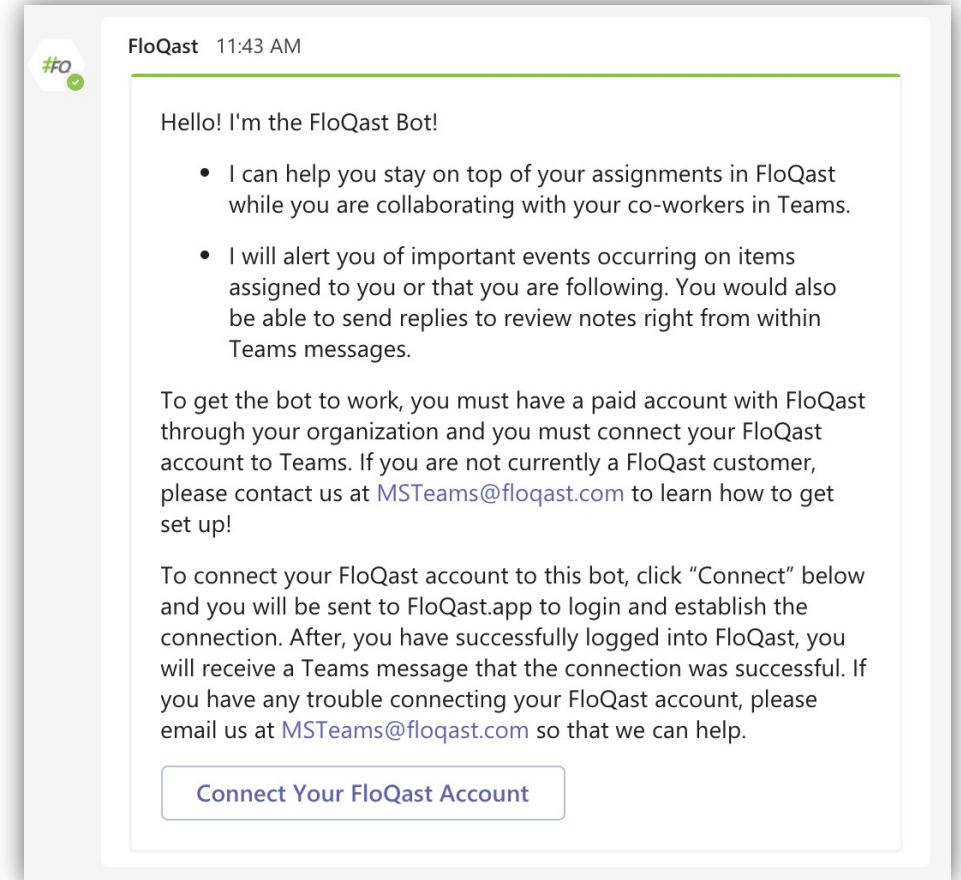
#FQ

FloQast 11:43 AM

Hello! I'm the FloQast Bot!

- I can help you stay on top of your assignments in FloQast while you are collaborating with your co-workers in Teams.
- I will alert you of important events occurring on items assigned to you or that you are following. You would also be able to send replies to review notes right from within Teams messages.

To get the bot to work, you must have a paid account with FloQast through your organization and you must connect your FloQast account to Teams. If you are not currently a FloQast customer, please contact us at MSTeams@floqast.com to learn how to get set up!

To connect your FloQast account to this bot, click "Connect" below and you will be sent to FloQast.app to login and establish the connection. After, you have successfully logged into FloQast, you will receive a Teams message that the connection was successful. If you have any trouble connecting your FloQast account, please email us at MSTeams@floqast.com so that we can help.

Connect Your FloQast Account